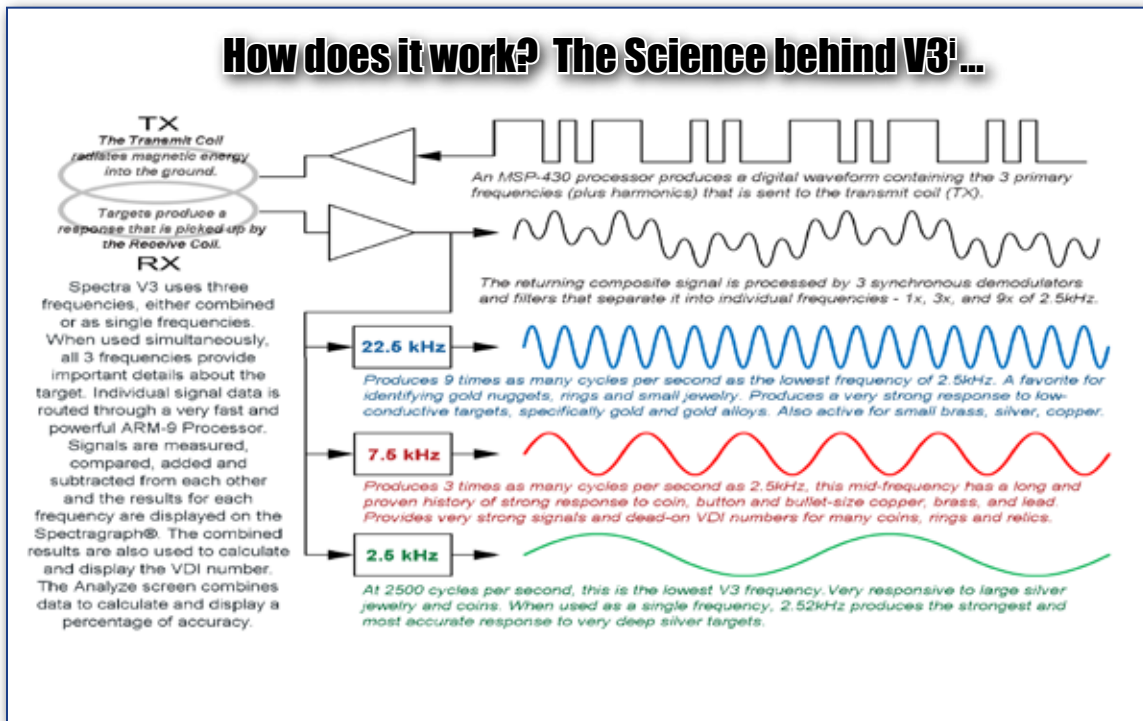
How does it work? The Science behind V3i…

TX

The Transmit Coil radiates magnetic energy into the ground.

Targets produce a response that is picked up by the Receive Coil.

RX

Spectra V3 uses three frequencies, either combined or as single frequencies. When used simultaneously, all 3 frequencies provide important details about the target. Individual signal data is routed through a very fast and powerful ARM-9 Processor. Signals are measured, compared, added and subtracted from each other and the results for each frequency are displayed on the Spectragraph®. The combined results are also used to calculate and display the VDI number. The Analyze screen combines data to calculate and display a percentage of accuracy.

An MSP-430 processor produces a digital waveform containing the 3 primary frequencies (plus harmonics) that is sent to the transmit coil (TX).

The returning composite signal is processed by 3 synchronous demodulators and filters that separate it into individual frequencies - 1x, 3x, and 9x of 2.5kHz.

22.5 kHz

Produces 9 times as many cycles per second as the lowest frequency of 2.5kHz. A favorite for identifying gold nuggets, rings and small jewelry. Produces a very strong response to low-conductive targets, specifically gold and gold alloys. Also active for small brass, silver, copper.

7.5 kHz

Produces 3 times as many cycles per second as 2.5kHz, this mid-frequency has a long and proven history of strong response to coin, button and bullet-size copper, brass, and lead. Provides very strong signals and dead-on VDI numbers for many coins, rings and relics.

2.5 kHz

At 2500 cycles per second, this is the lowest V3 frequency. Very responsive to large silver jewelry and coins. When used as a single frequency, 2.52kHz produces the strongest and most accurate response to very deep silver targets.